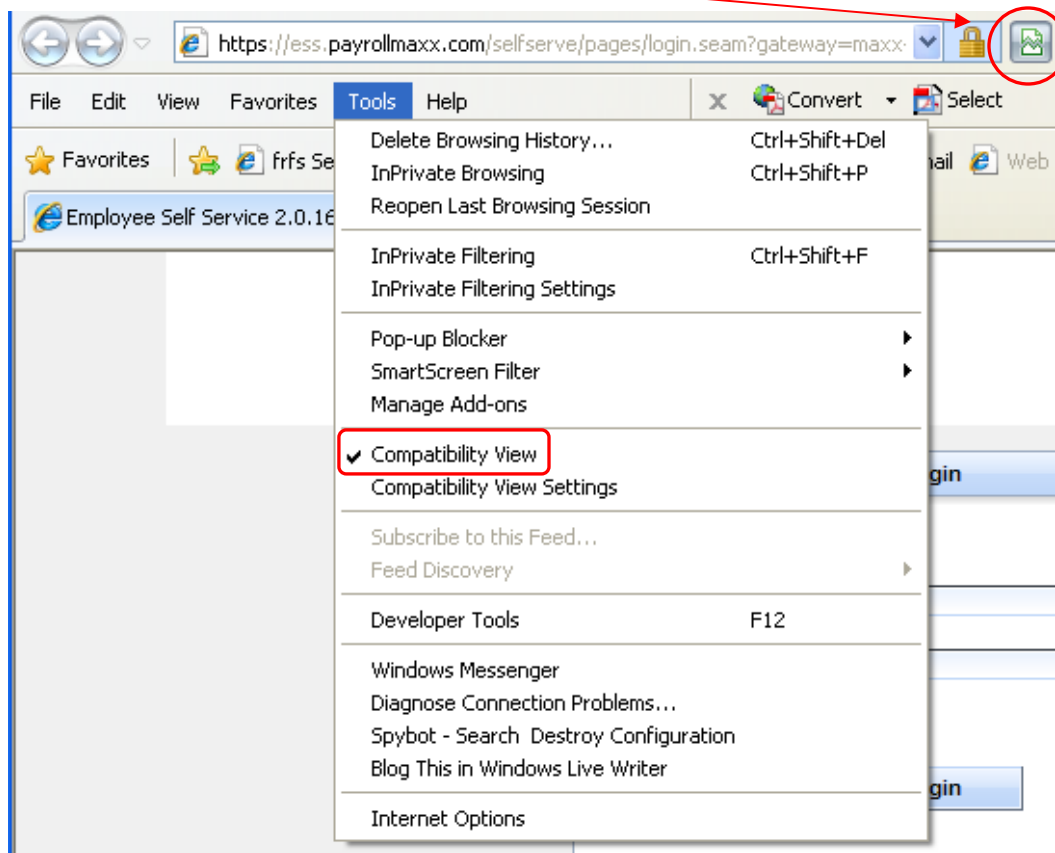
https://ess.payrollmaxx.com/selfserve/pages/login.seam?gateway=maxx-

File Edit View Favorites Tools Help

Convert Select

Favorites frfs Se ail Web

Employee Self Service 2.0.16

Delete Browsing History... Ctrl+Shift+Del
InPrivate Browsing Ctrl+Shift+P
Reopen Last Browsing Session

InPrivate Filtering Ctrl+Shift+F
InPrivate Filtering Settings

Pop-up Blocker
SmartScreen Filter
Manage Add-ons

Compatibility View
Compatibility View Settings

Subscribe to this Feed...
Feed Discovery

Developer Tools F12

Windows Messenger
Diagnose Connection Problems...
Spybot - Search Destroy Configuration
Blog This in Windows Live Writer

Internet Options

gin

gin